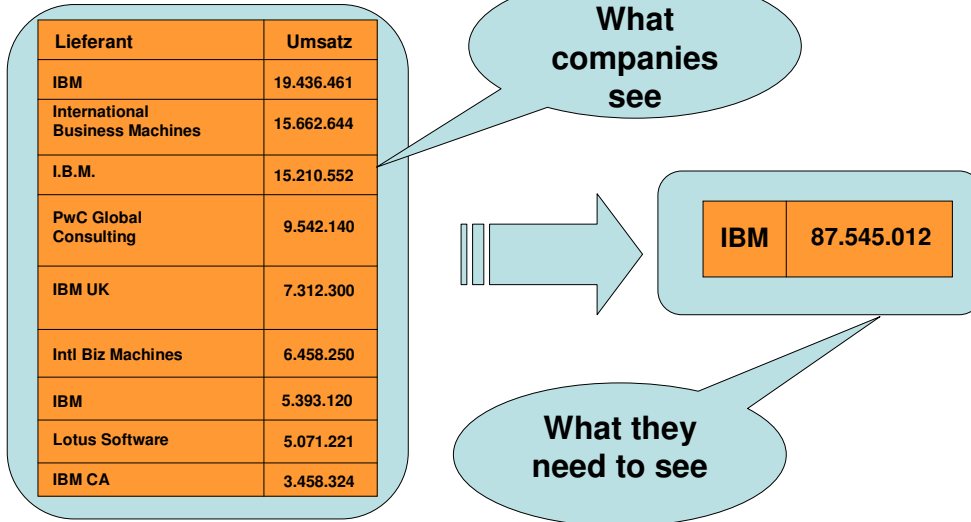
| Lieferant | Umsatz |
|---|---|
| IBM | 19.436.461 |
| International Business Machines | 15.662.644 |
| I.B.M. | 15.210.552 |
| PwC Global Consulting | 9.542.140 |
| IBM UK | 7.312.300 |
| Intl Biz Machines | 6.458.250 |
| IBM | 5.393.120 |
| Lotus Software | 5.071.221 |
| IBM CA | 3.458.324 |

What companies see

| IBM | 87.545.012 |
|---|---|

What they need to see